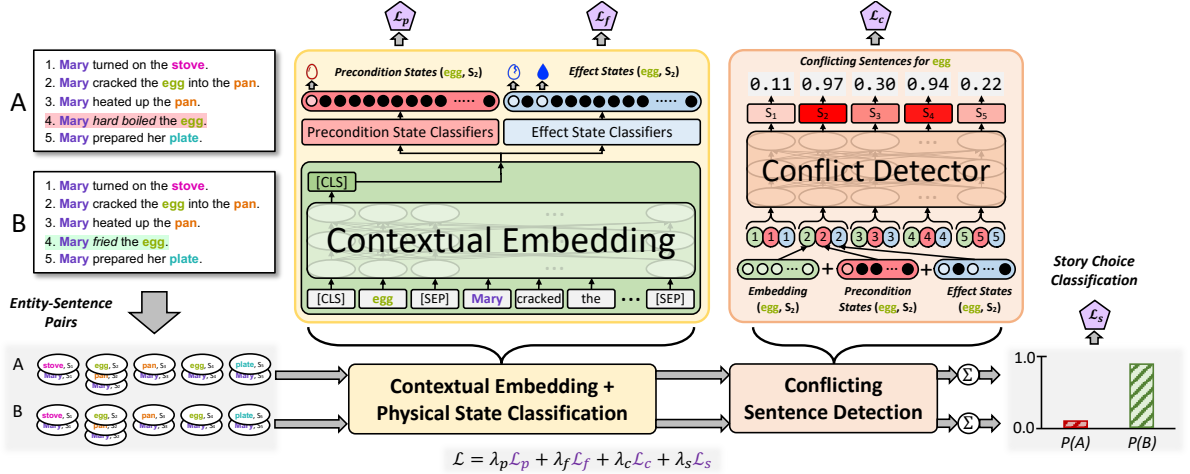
A

1. Mary turned on the stove.
2. Mary cracked the egg into the pan.
3. Mary heated up the pan.
4. Mary hard boiled the egg.
5. Mary prepared her plate.

B

1. Mary turned on the stove.
2. Mary cracked the egg into the pan.
3. Mary heated up the pan.
4. Mary fried the egg.
5. Mary prepared her plate.

Entity-Sentence Pairs

A

B

$\mathcal{L}_p$

$\mathcal{L}_f$

Precondition States (egg, S$_2$)

Effect States (egg, S$_2$)

Precondition State Classifiers

Effect State Classifiers

[CLS]

Contextual Embedding

[CLS] egg [SEP] Mary cracked the ... [SEP]

$\mathcal{L}_c$

Conflicting Sentences for egg

0.11 0.97 0.30 0.94 0.22

S$_1$ S$_2$ S$_3$ S$_4$ S$_5$

Conflict Detector

1 1 1 2 2 2 3 3 3 4 4 4 5 5 5

Embedding (egg, S$_2$)

Precondition States (egg, S$_2$)

Effect States (egg, S$_2$)

Story Choice Classification

$\mathcal{L}_s$

Contextual Embedding + Physical State Classification

Conflicting Sentence Detection

$\Sigma$

$\Sigma$

1.0

0.0

P(A) P(B)

$\mathcal{L} = \lambda_p\mathcal{L}_p + \lambda_f\mathcal{L}_f + \lambda_c\mathcal{L}_c + \lambda_s\mathcal{L}_s$